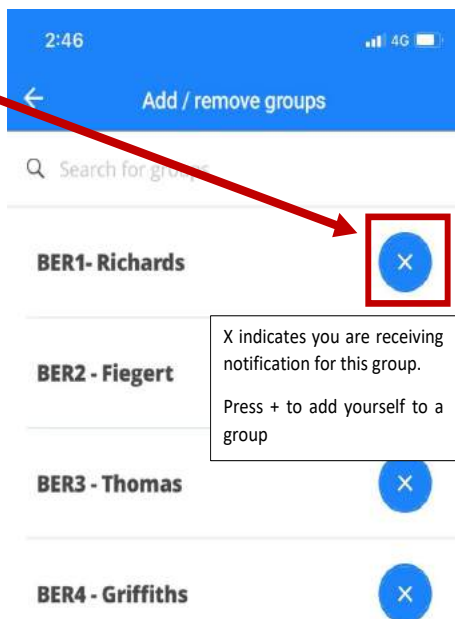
2:46

4G

Add / remove groups

Search for gro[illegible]

BER1- Richards

×

X indicates you are receiving notification for this group.

Press + to add yourself to a group

BER2 - Fiegert

BER3 - Thomas

×

BER4 - Griffiths

×